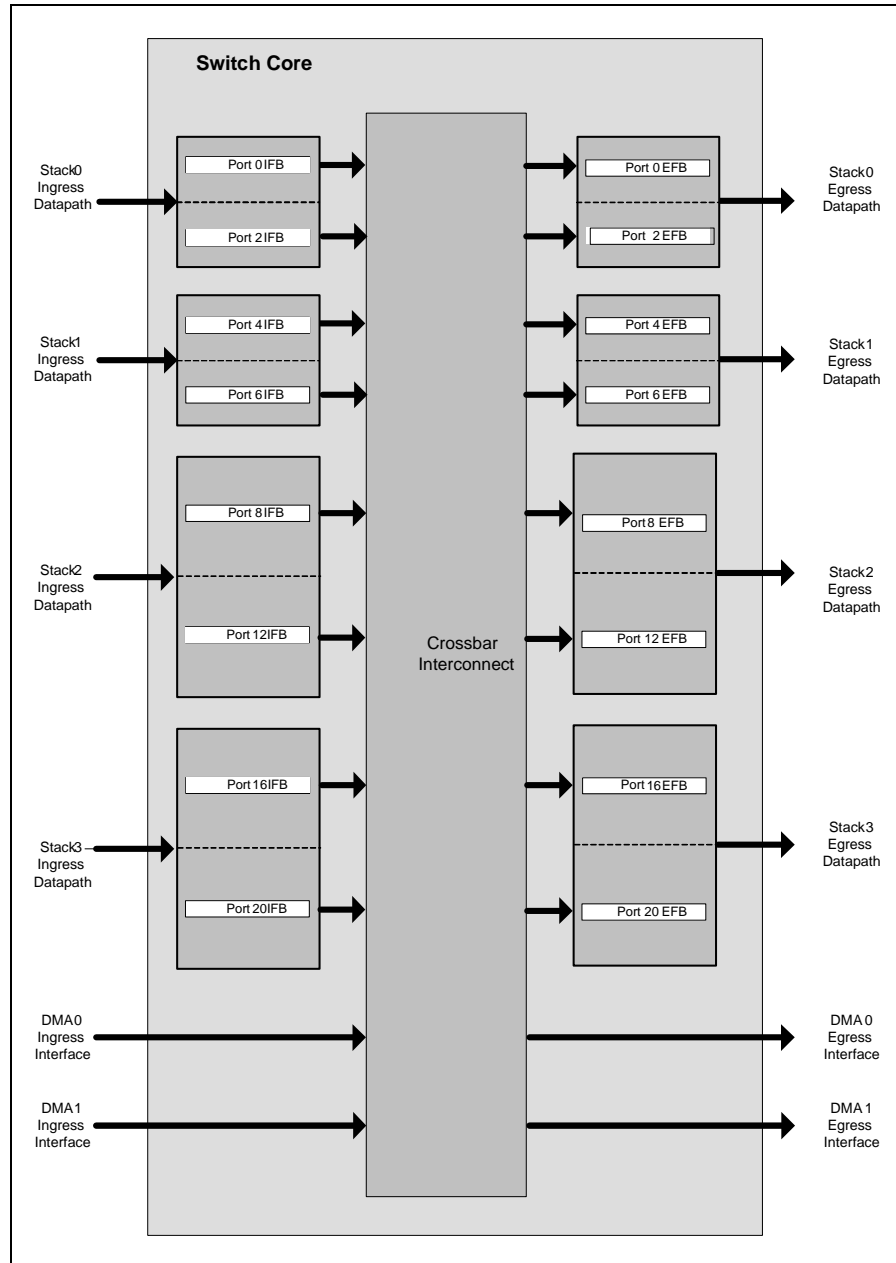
Switch Core

Stack0 Ingress Datapath

Port 0 IFB

Port 2 IFB

Stack1 Ingress Datapath

Port 4 IFB

Port 6 IFB

Stack2 Ingress Datapath

Port 8 IFB

Port 12 IFB

Stack3 Ingress Datapath

Port 16 IFB

Port 20 IFB

DMA0 Ingress Interface

DMA1 Ingress Interface

Crossbar Interconnect

Port 0 EFB

Port 2 EFB

Stack0 Egress Datapath

Port 4 EFB

Port 6 EFB

Stack1 Egress Datapath

Port 8 EFB

Port 12 EFB

Stack2 Egress Datapath

Port 16 EFB

Port 20 EFB

Stack3 Egress Datapath

DMA 0 Egress Interface

DMA 1 Egress Interface